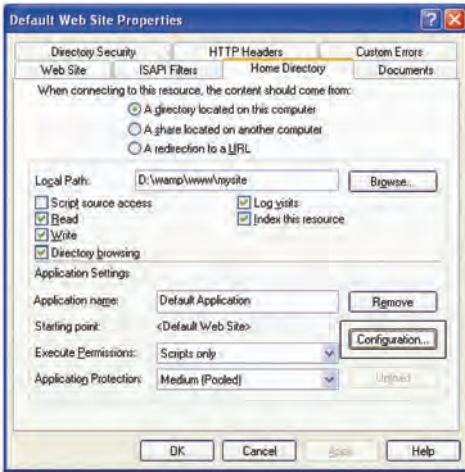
Default Web Site Properties

Directory Security | HTTP Headers | Custom Errors
Web Site | ISAPI Filters | Home Directory | Documents

When connecting to this resource, the content should come from:
A directory located on this computer
A share located on another computer
A redirection to a URL

Local Path: D:\wamp\www\mysite Browse...
Script source access
Read
Write
Directory browsing
Log visits
Index this resource

Application Settings
Application name: Default Application Remove
Starting point: <Default Web Site>
Configuration...
Execute Permissions: Scripts only
Application Protection: Medium (Pooled)
Unload

OK Cancel Apply Help